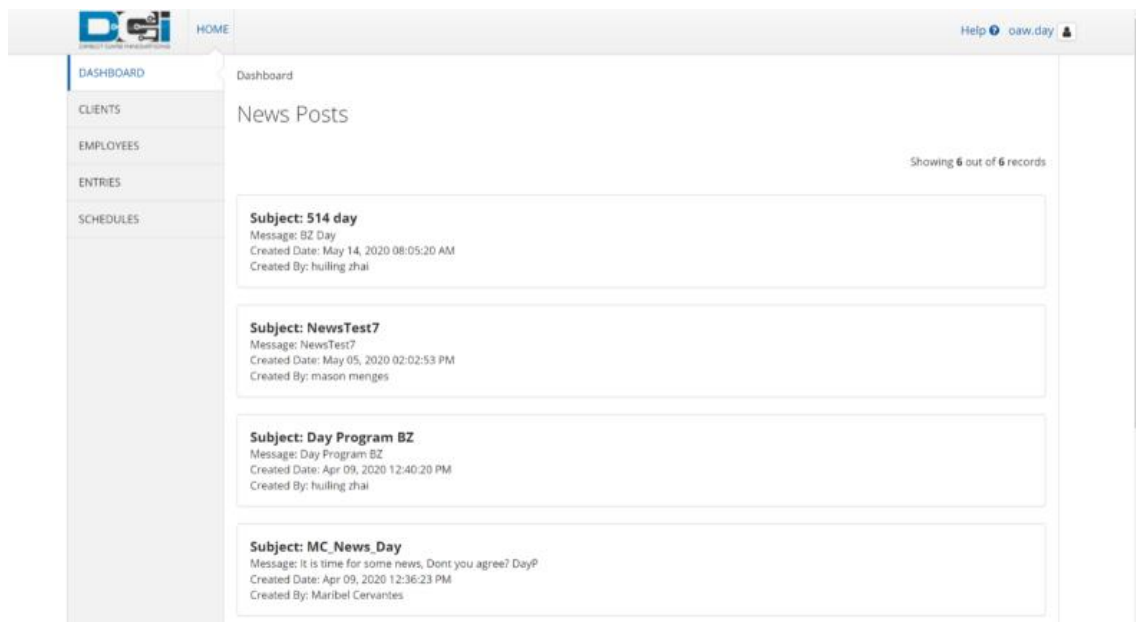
DCI
DIRECT CARE INNOVATIONS

HOME

Help oaw.day

DASHBOARD
CLIENTS
EMPLOYEES
ENTRIES
SCHEDULES

Dashboard

News Posts

Showing 6 out of 6 records

Subject: 514 day
Message: BZ Day
Created Date: May 14, 2020 08:05:20 AM
Created By: huiling zhai

Subject: NewsTest7
Message: NewsTest7
Created Date: May 05, 2020 02:02:53 PM
Created By: mason menges

Subject: Day Program BZ
Message: Day Program BZ
Created Date: Apr 09, 2020 12:40:20 PM
Created By: huiling zhai

Subject: MC_News_Day
Message: It is time for some news, Dont you agree? DayP
Created Date: Apr 09, 2020 12:36:23 PM
Created By: Maribel Cervantes